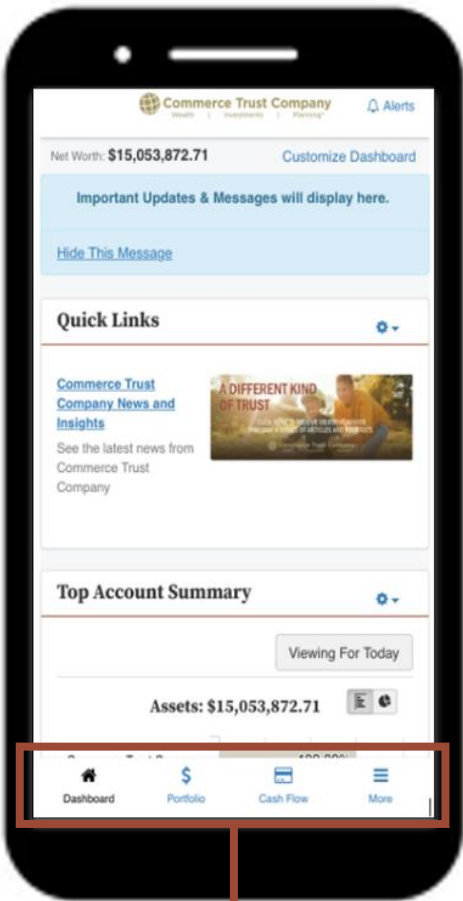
Commerce Trust Company
Wealth | Investments | Planning

Alerts

Net Worth: $15,053,872.71

Customize Dashboard

Important Updates & Messages will display here.

Hide This Message

Quick Links

Commerce Trust Company News and Insights

See the latest news from Commerce Trust Company

A DIFFERENT KIND OF TRUST

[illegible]

Top Account Summary

Viewing For Today

Assets: $15,053,872.71

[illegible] 100.00%

Dashboard

Portfolio

Cash Flow

More